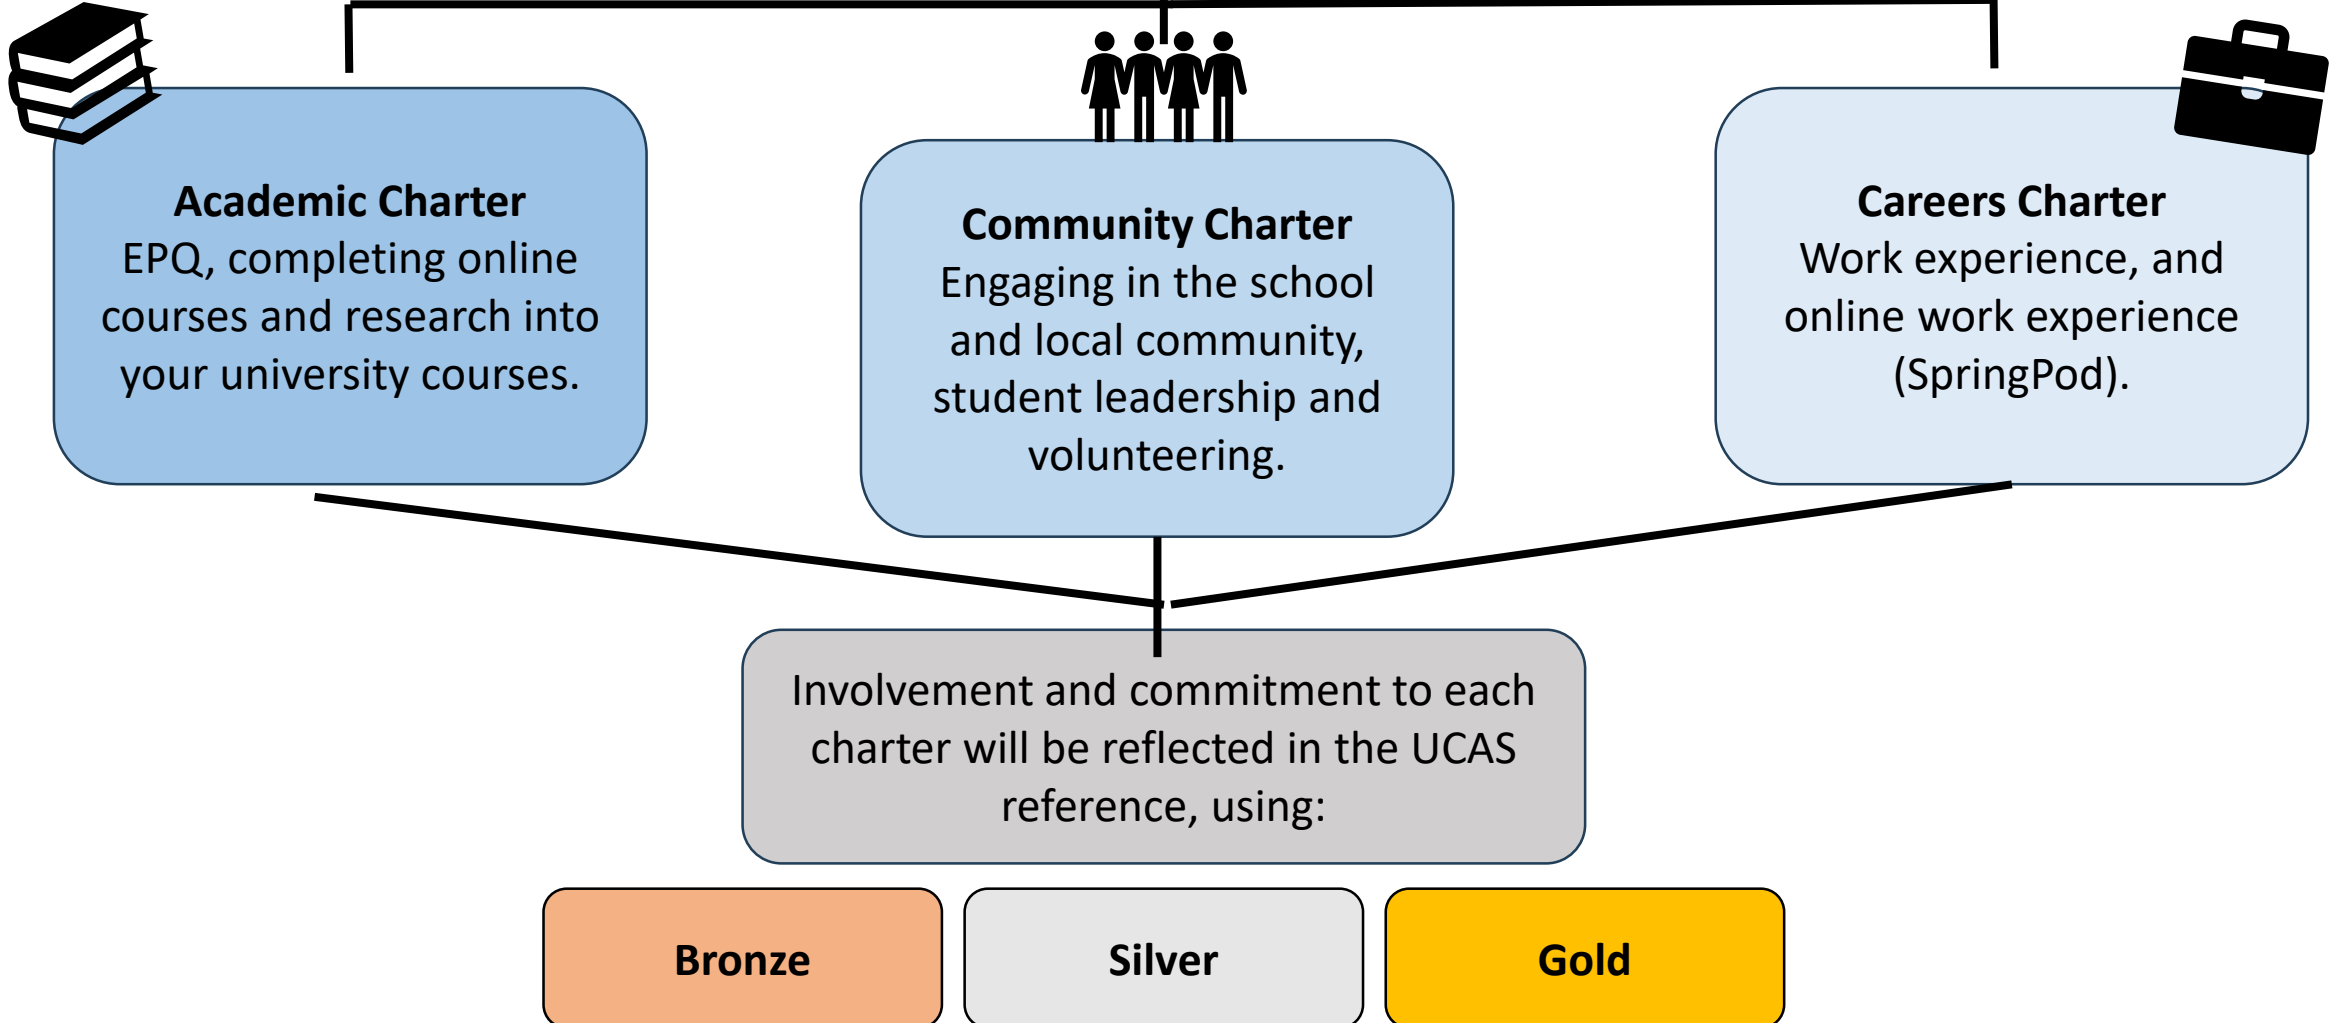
**Academic Charter**
EPQ, completing online courses and research into your university courses.

**Community Charter**
Engaging in the school and local community, student leadership and volunteering.

**Careers Charter**
Work experience, and online work experience (SpringPod).

Involvement and commitment to each charter will be reflected in the UCAS reference, using:

**Bronze**

**Silver**

**Gold**